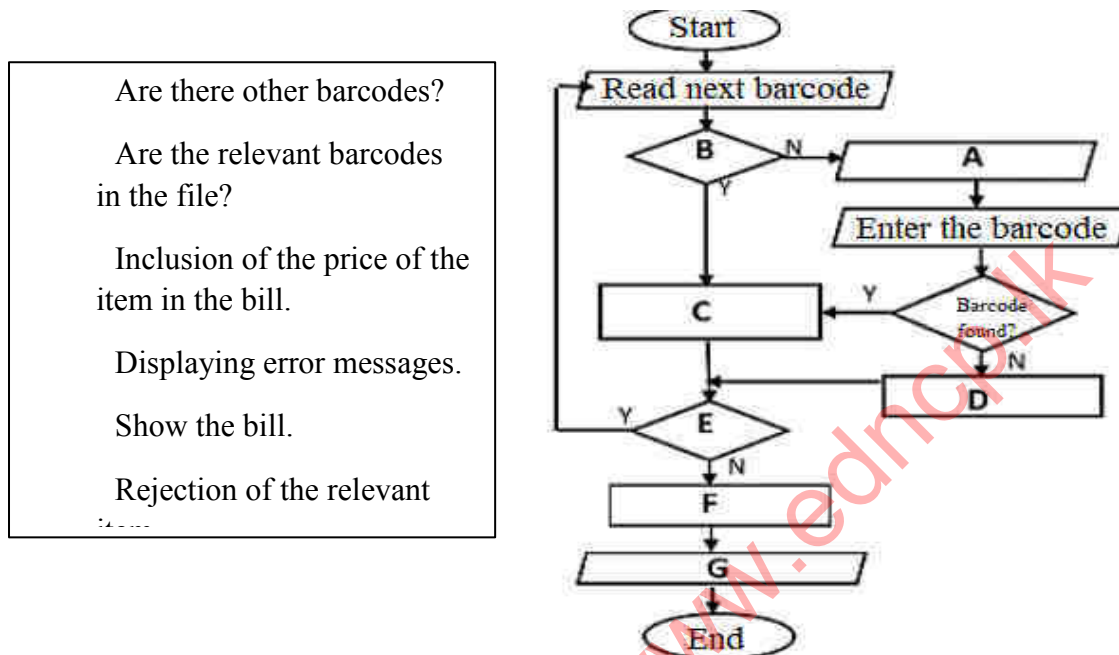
Are there other barcodes?

Are the relevant barcodes in the file?

Inclusion of the price of the item in the bill.

Displaying error messages.

Show the bill.

Rejection of the relevant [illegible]

Start

Read next barcode

B

N

Y

A

Enter the barcode

C

Y

Barcode found?

N

D

Y

E

N

F

G

End

www.edncp.lk